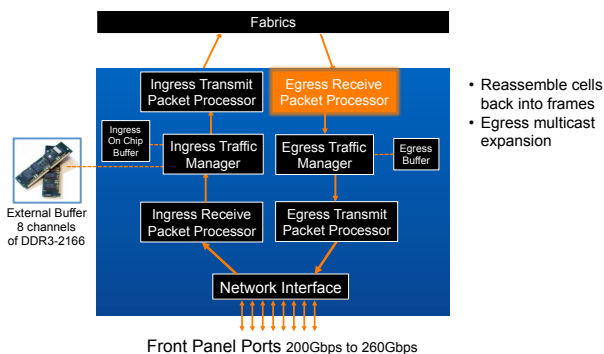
Fabrics

Ingress Transmit Packet Processor

Egress Receive Packet Processor

Ingress On Chip Buffer

Ingress Traffic Manager

Egress Traffic Manager

Egress Buffer

External Buffer 8 channels of DDR3-2166

Ingress Receive Packet Processor

Egress Transmit Packet Processor

Network Interface

Front Panel Ports 200Gbps to 260Gbps

• Reassemble cells back into frames
• Egress multicast expansion